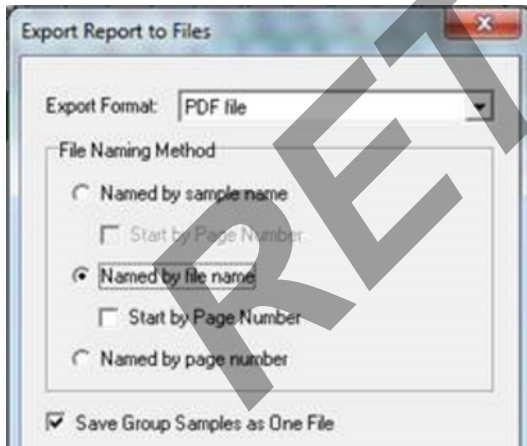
Export Report to Files

Export Format: PDF file

File Naming Method

Named by sample name

Start by Page Number

Named by file name

Start by Page Number

Named by page number

Save Group Samples as One File

RET